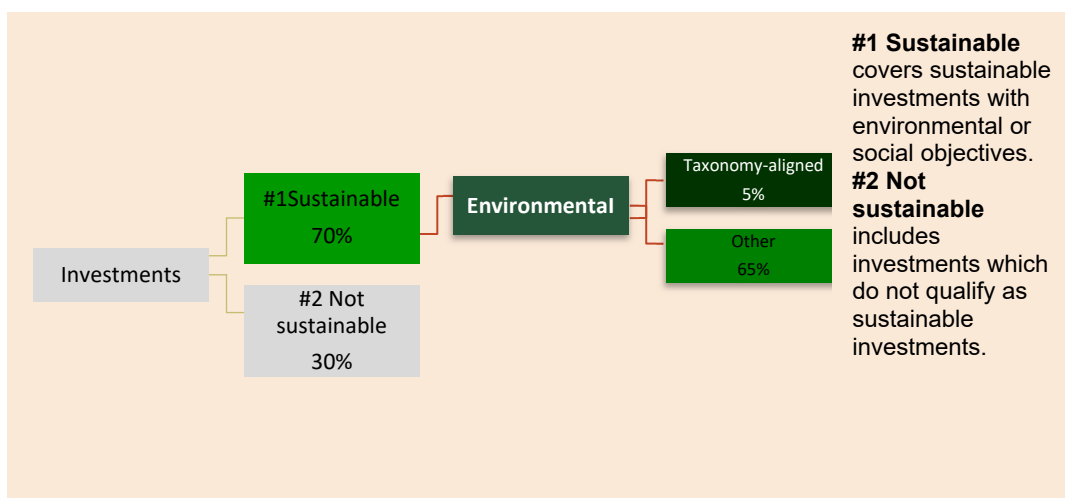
Investments

#1Sustainable
70%

#2 Not sustainable
30%

Environmental

Taxonomy-aligned
5%

Other
65%

**#1 Sustainable** covers sustainable investments with environmental or social objectives.
**#2 Not sustainable** includes investments which do not qualify as sustainable investments.